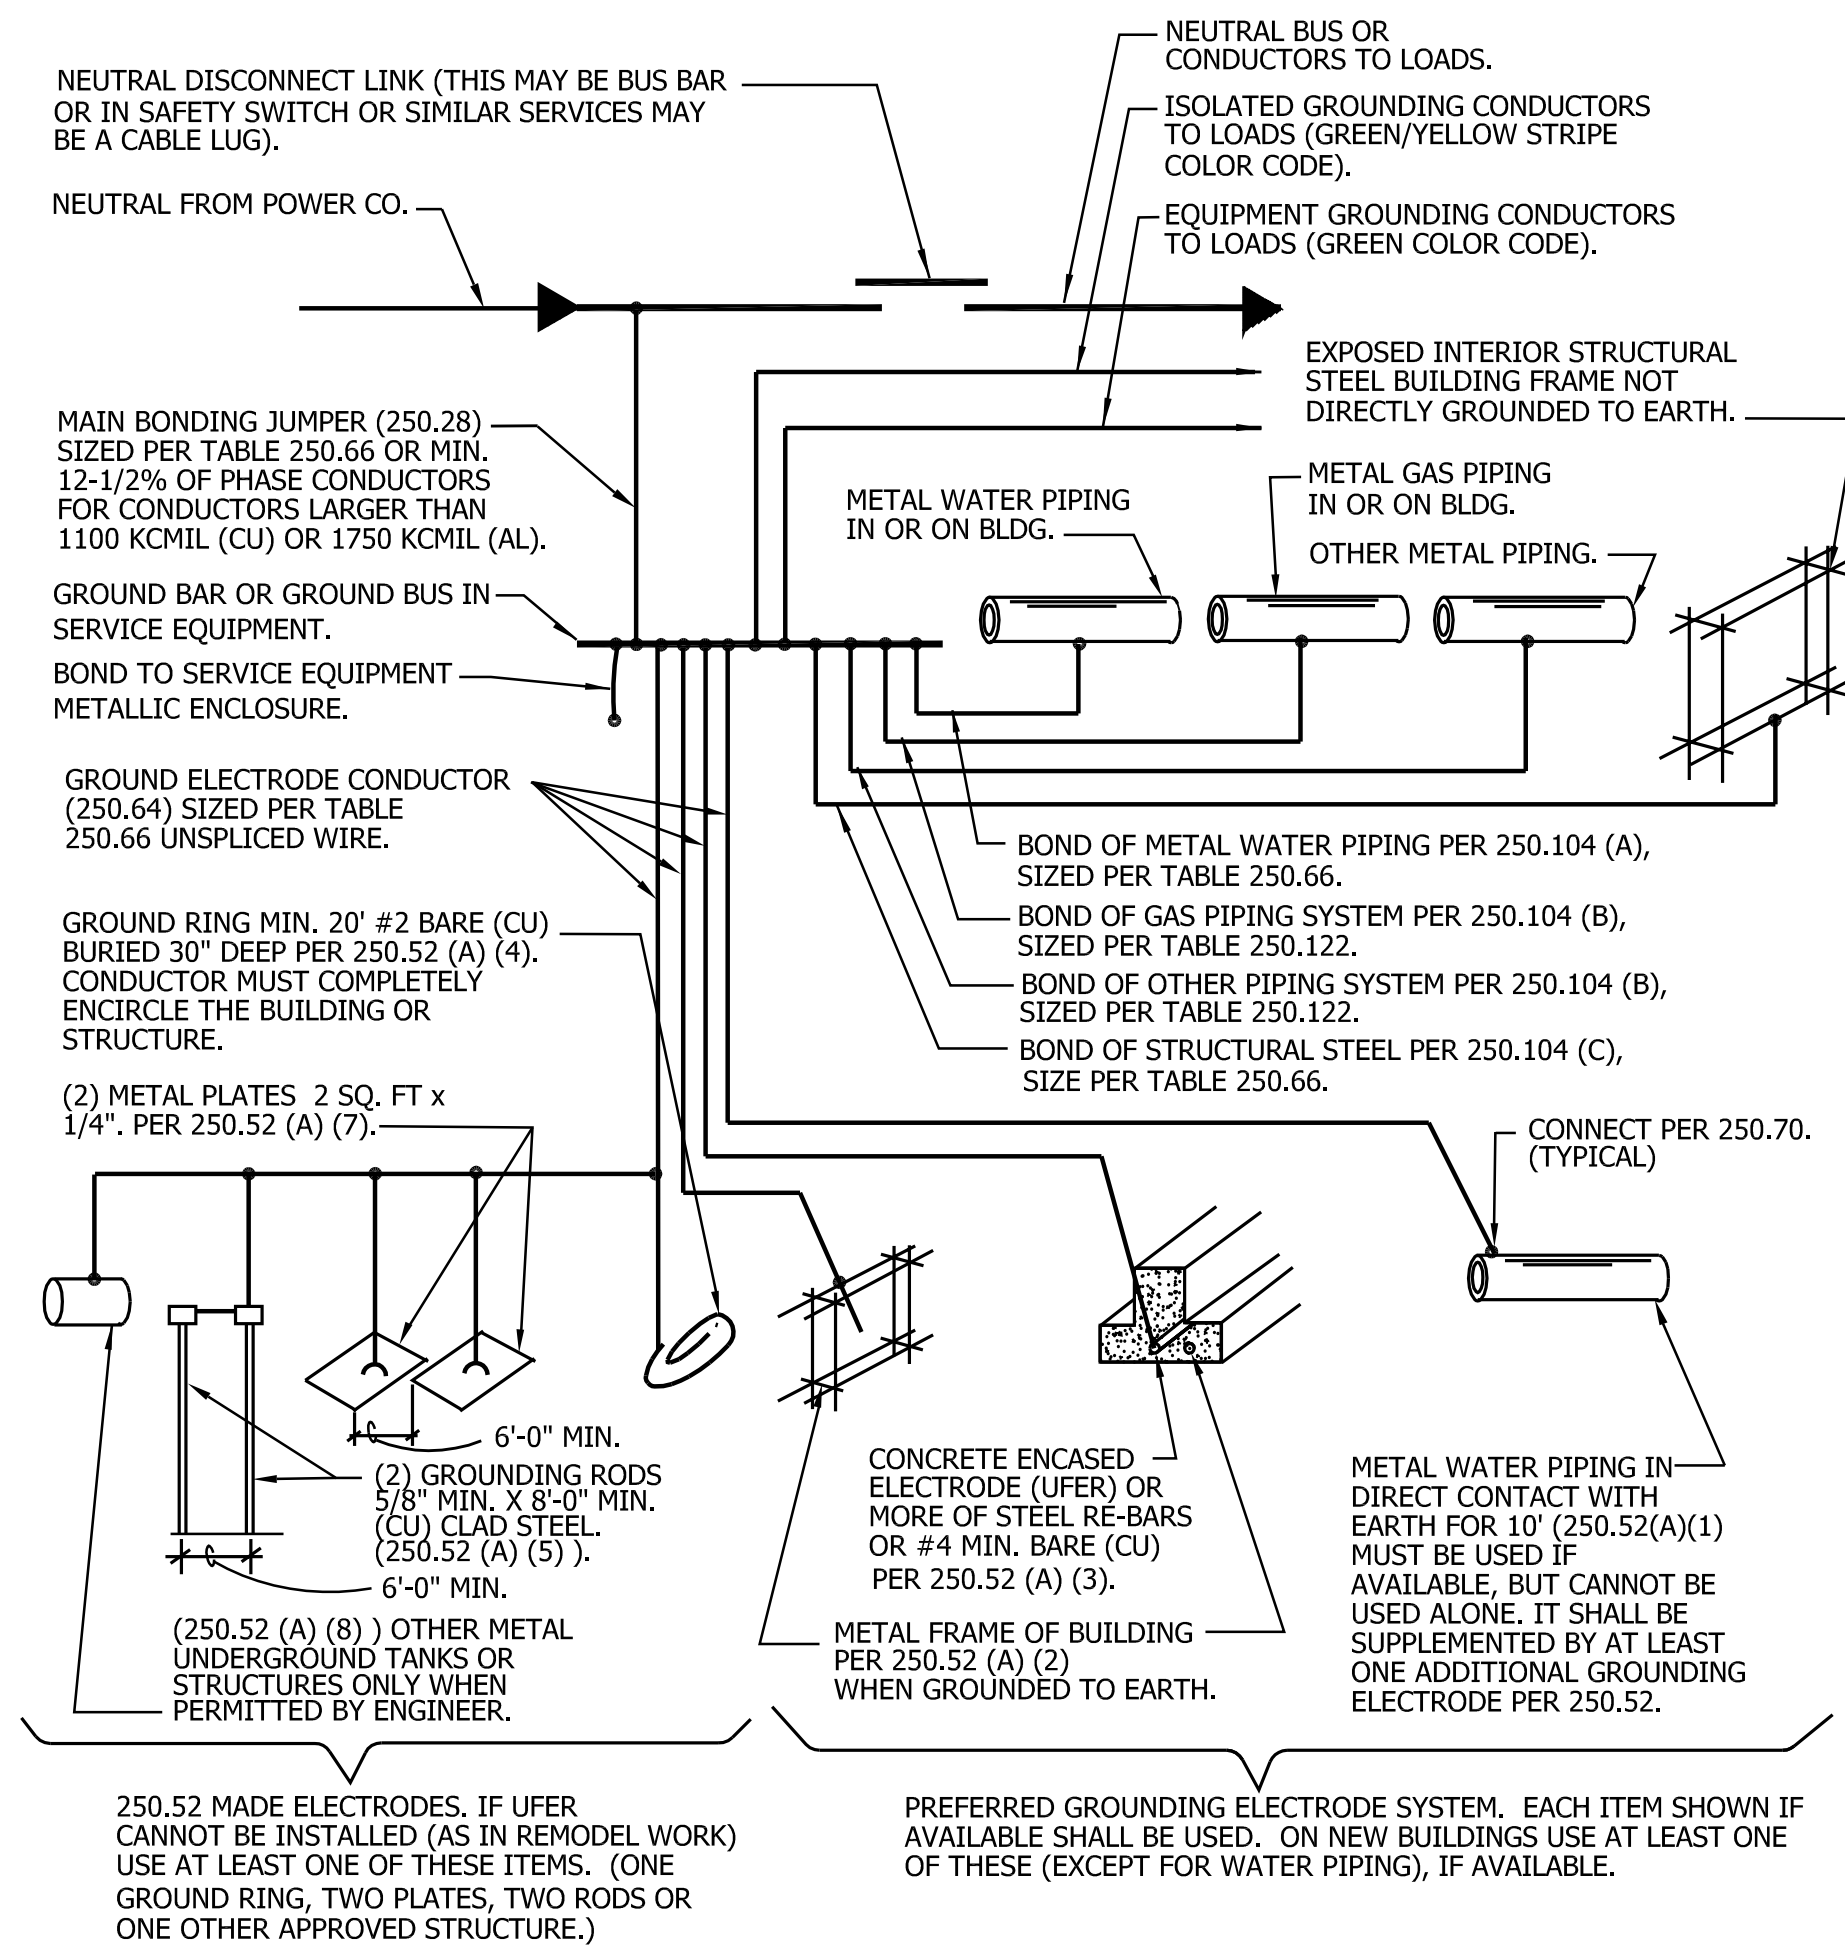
NEUTRAL DISCONNECT LINK (THIS MAY BE BUS BAR OR IN SAFETY SWITCH OR SIMILAR SERVICES MAY BE A CABLE LUG).

NEUTRAL FROM POWER CO.

NEUTRAL BUS OR CONDUCTORS TO LOADS.

ISOLATED GROUNDING CONDUCTORS TO LOADS (GREEN/YELLOW STRIPE COLOR CODE).

EQUIPMENT GROUNDING CONDUCTORS TO LOADS (GREEN COLOR CODE).

EXPOSED INTERIOR STRUCTURAL STEEL BUILDING FRAME NOT DIRECTLY GROUNDED TO EARTH.

MAIN BONDING JUMPER (250.28) SIZED PER TABLE 250.66 OR MIN. 12-1/2% OF PHASE CONDUCTORS FOR CONDUCTORS LARGER THAN 1100 KCMIL (CU) OR 1750 KCMIL (AL).

METAL WATER PIPING IN OR ON BLDG.

METAL GAS PIPING IN OR ON BLDG.

OTHER METAL PIPING.

GROUND BAR OR GROUND BUS IN SERVICE EQUIPMENT.

BOND TO SERVICE EQUIPMENT METALLIC ENCLOSURE.

GROUND ELECTRODE CONDUCTOR (250.64) SIZED PER TABLE 250.66 UNSPLICED WIRE.

BOND OF METAL WATER PIPING PER 250.104 (A), SIZED PER TABLE 250.66.

BOND OF GAS PIPING SYSTEM PER 250.104 (B), SIZED PER TABLE 250.122.

BOND OF OTHER PIPING SYSTEM PER 250.104 (B), SIZED PER TABLE 250.122.

BOND OF STRUCTURAL STEEL PER 250.104 (C), SIZE PER TABLE 250.66.

GROUND RING MIN. 20' #2 BARE (CU) BURIED 30" DEEP PER 250.52 (A) (4). CONDUCTOR MUST COMPLETELY ENCIRCLE THE BUILDING OR STRUCTURE.

(2) METAL PLATES 2 SQ. FT x 1/4". PER 250.52 (A) (7).

CONNECT PER 250.70. (TYPICAL)

6'-0" MIN.

(2) GROUNDING RODS 5/8" MIN. X 8'-0" MIN. (CU) CLAD STEEL. (250.52 (A) (5) ).

6'-0" MIN.

(250.52 (A) (8) ) OTHER METAL UNDERGROUND TANKS OR STRUCTURES ONLY WHEN PERMITTED BY ENGINEER.

CONCRETE ENCASED ELECTRODE (UFER) OR MORE OF STEEL RE-BARS OR #4 MIN. BARE (CU) PER 250.52 (A) (3).

METAL FRAME OF BUILDING PER 250.52 (A) (2) WHEN GROUNDED TO EARTH.

METAL WATER PIPING IN DIRECT CONTACT WITH EARTH FOR 10' (250.52(A)(1) MUST BE USED IF AVAILABLE, BUT CANNOT BE USED ALONE. IT SHALL BE SUPPLEMENTED BY AT LEAST ONE ADDITIONAL GROUNDING ELECTRODE PER 250.52.

250.52 MADE ELECTRODES. IF UFER CANNOT BE INSTALLED (AS IN REMODEL WORK) USE AT LEAST ONE OF THESE ITEMS. (ONE GROUND RING, TWO PLATES, TWO RODS OR ONE OTHER APPROVED STRUCTURE.)

PREFERRED GROUNDING ELECTRODE SYSTEM. EACH ITEM SHOWN IF AVAILABLE SHALL BE USED. ON NEW BUILDINGS USE AT LEAST ONE OF THESE (EXCEPT FOR WATER PIPING), IF AVAILABLE.